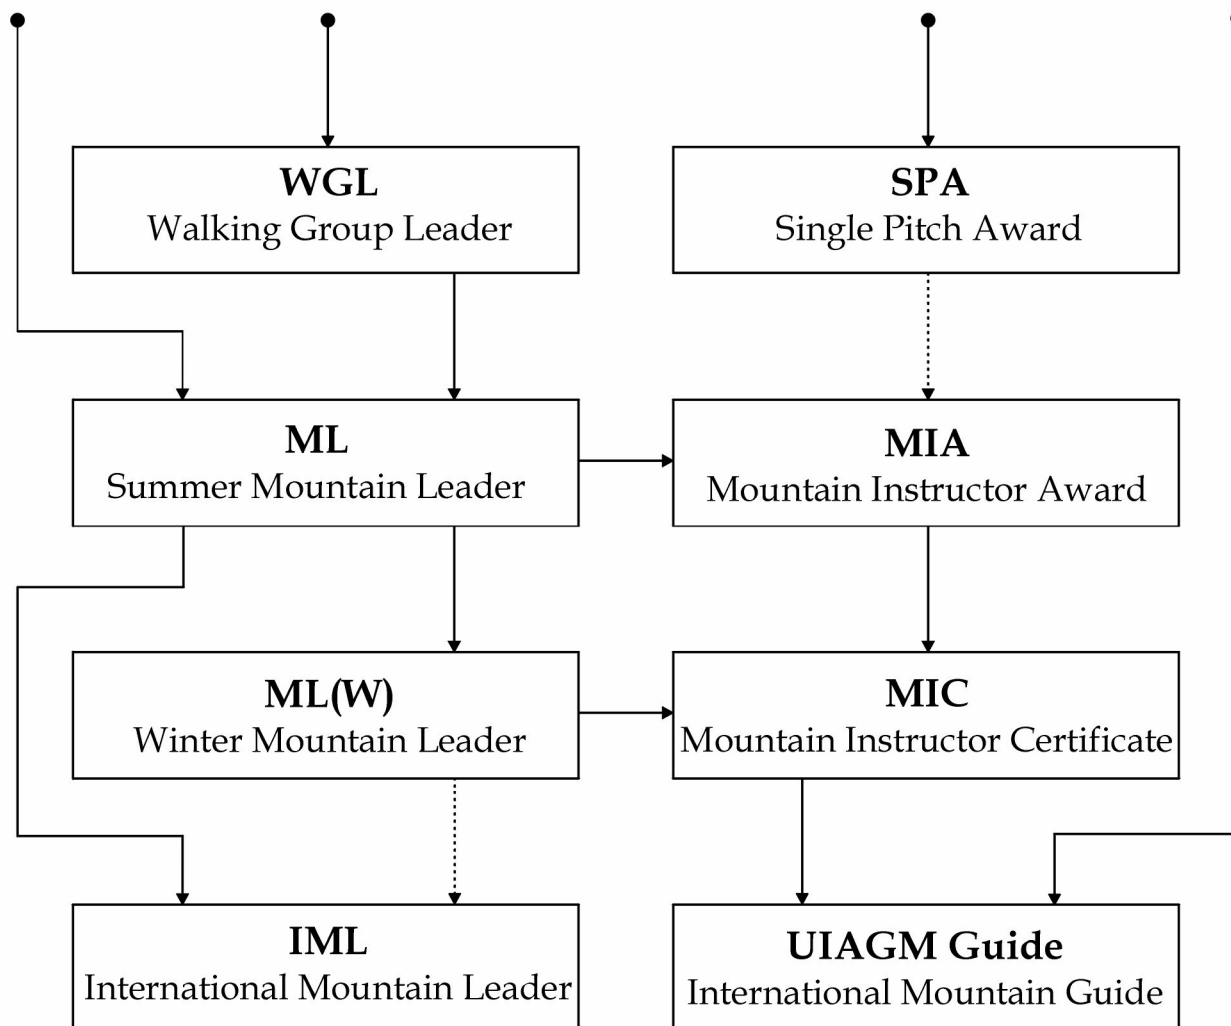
WGL
Walking Group Leader

SPA
Single Pitch Award

ML
Summer Mountain Leader

MIA
Mountain Instructor Award

ML(W)
Winter Mountain Leader

MIC
Mountain Instructor Certificate

IML
International Mountain Leader

UIAGM Guide
International Mountain Guide